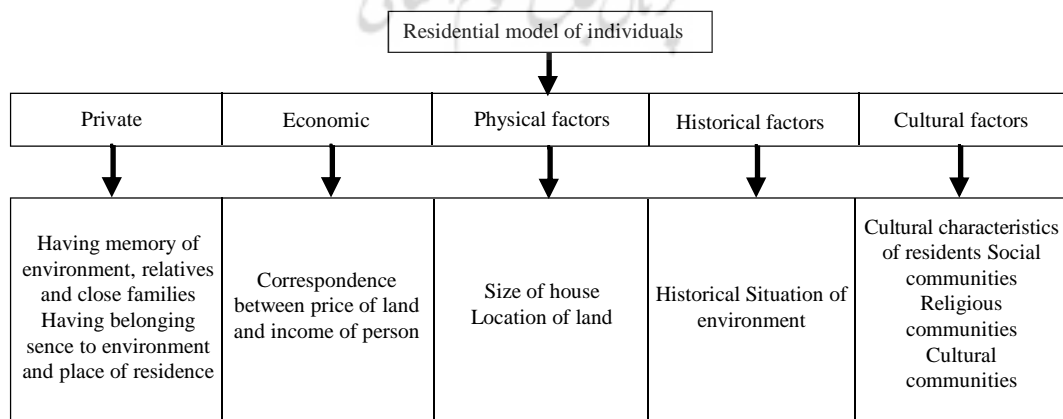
Residential model of individuals

Private

Economic

Physical factors

Historical factors

Cultural factors

Having memory of environment, relatives and close families Having belonging sence to environment and place of residence

Correspondence between price of land and income of person

Size of house Location of land

Historical Situation of environment

Cultural characteristics of residents Social communities Religious communities Cultural communities